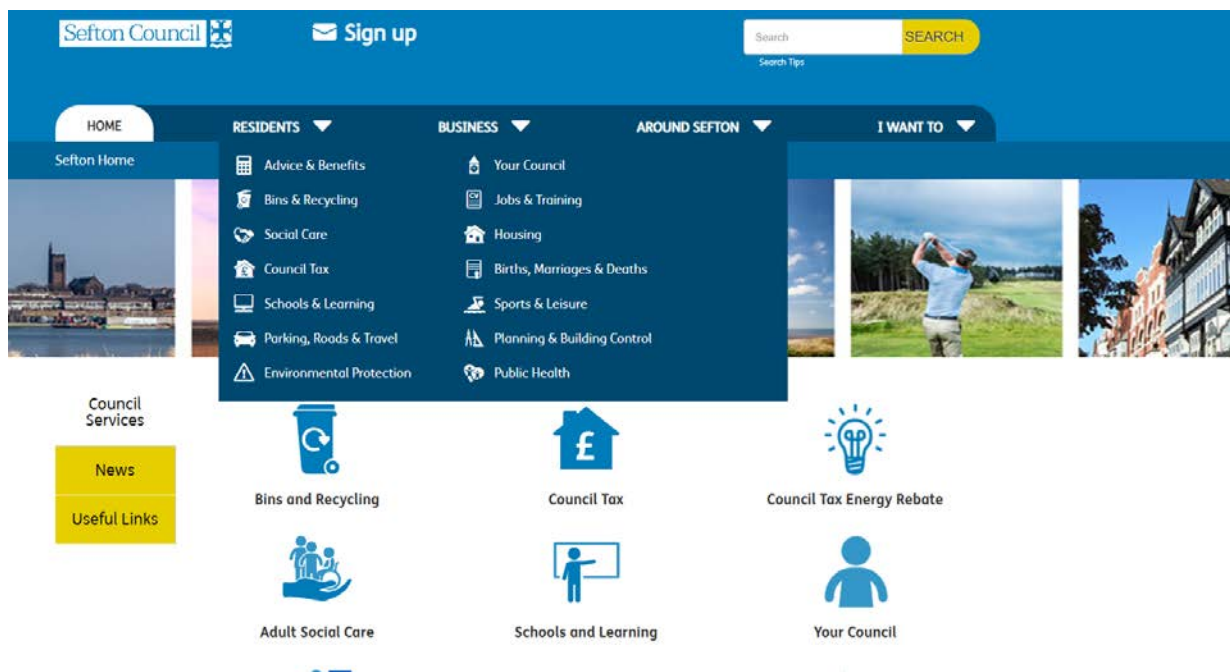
Sefton Council

Sign up

Search SEARCH

Search Tips

HOME

RESIDENTS

BUSINESS

AROUND SEFTON

I WANT TO

Sefton Home

Advice & Benefits

Bins & Recycling

Social Care

Council Tax

Schools & Learning

Parking, Roads & Travel

Environmental Protection

Your Council

Jobs & Training

Housing

Births, Marriages & Deaths

Sports & Leisure

Planning & Building Control

Public Health

Council Services

News

Useful Links

£

Bins and Recycling

Council Tax

Council Tax Energy Rebate

Adult Social Care

Schools and Learning

Your Council